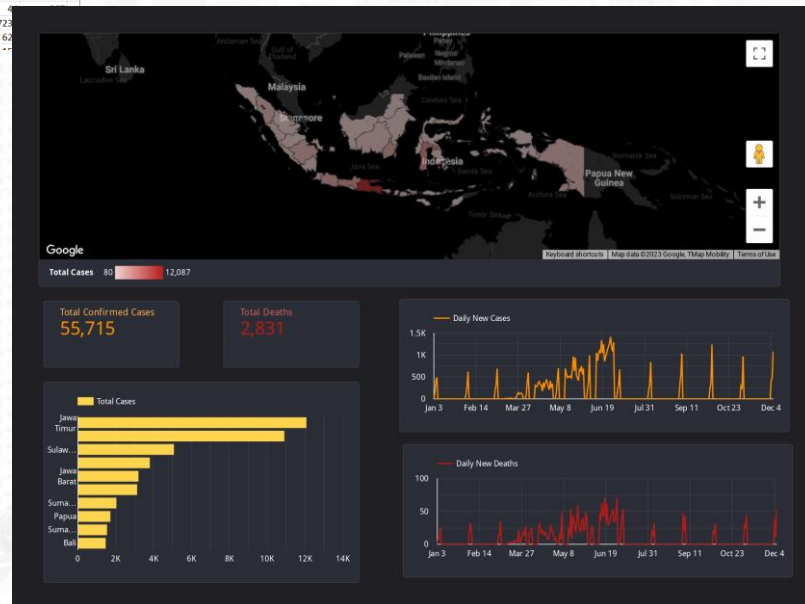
Andaman Sea
Gulf of Thailand
Philippines
Sri Lanka
Laccadive Sea
Palawan
Mindanao
Basilan Island
Malaysia
Celebes Sea
Singapore
Java Sea
Indonesia
Banda Sea
Papua New Guinea
Bismarck Sea
Solomon Sea
Arafura Sea
Timor Sea
Google
Keyboard shortcuts | Map data ©2023 Google, TMap Mobility | Terms of Use

Total Cases 80 12,087

Total Confirmed Cases
55,715

Total Deaths
2,831

Daily New Cases
1.5K
1K
500
0
Jan 3 Feb 14 Mar 27 May 8 Jun 19 Jul 31 Sep 11 Oct 23 Dec 4

Total Cases
Jawa Timur
Sulaw...
Jawa Barat
Suma...
Papua
Suma...
Bali
0 2K 4K 6K 8K 10K 12K 14K

Daily New Deaths
100
50
0
Jan 3 Feb 14 Mar 27 May 8 Jun 19 Jul 31 Sep 11 Oct 23 Dec 4